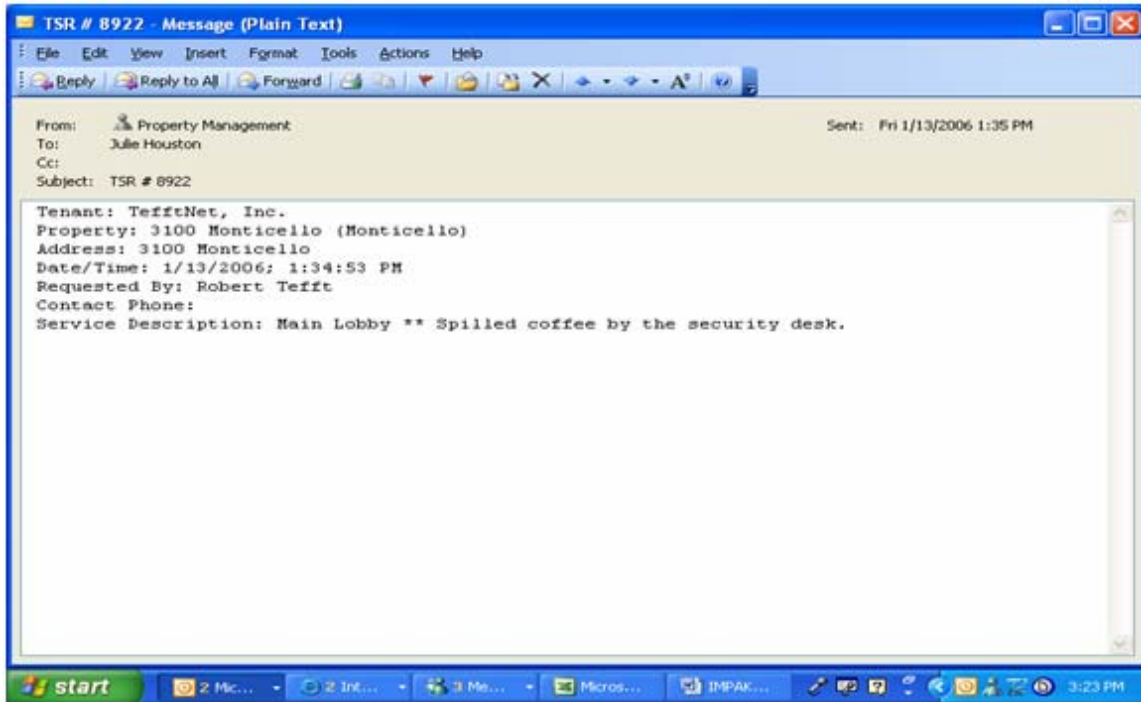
TSR # 8922 - Message (Plain Text)

File Edit View Insert Format Tools Actions Help

Reply | Reply to All | Forward

From: Property Management
To: Julie Houston
Cc:
Subject: TSR # 8922

Sent: Fri 1/13/2006 1:35 PM

Tenant: TefftNet, Inc.
Property: 3100 Monticello (Monticello)
Address: 3100 Monticello
Date/Time: 1/13/2006; 1:34:53 PM
Requested By: Robert Tefft
Contact Phone:
Service Description: Main Lobby ** Spilled coffee by the security desk.

start | 2 Mic... | 2 Int... | 3 Me... | Micros... | IMPAK... | 3:23 PM